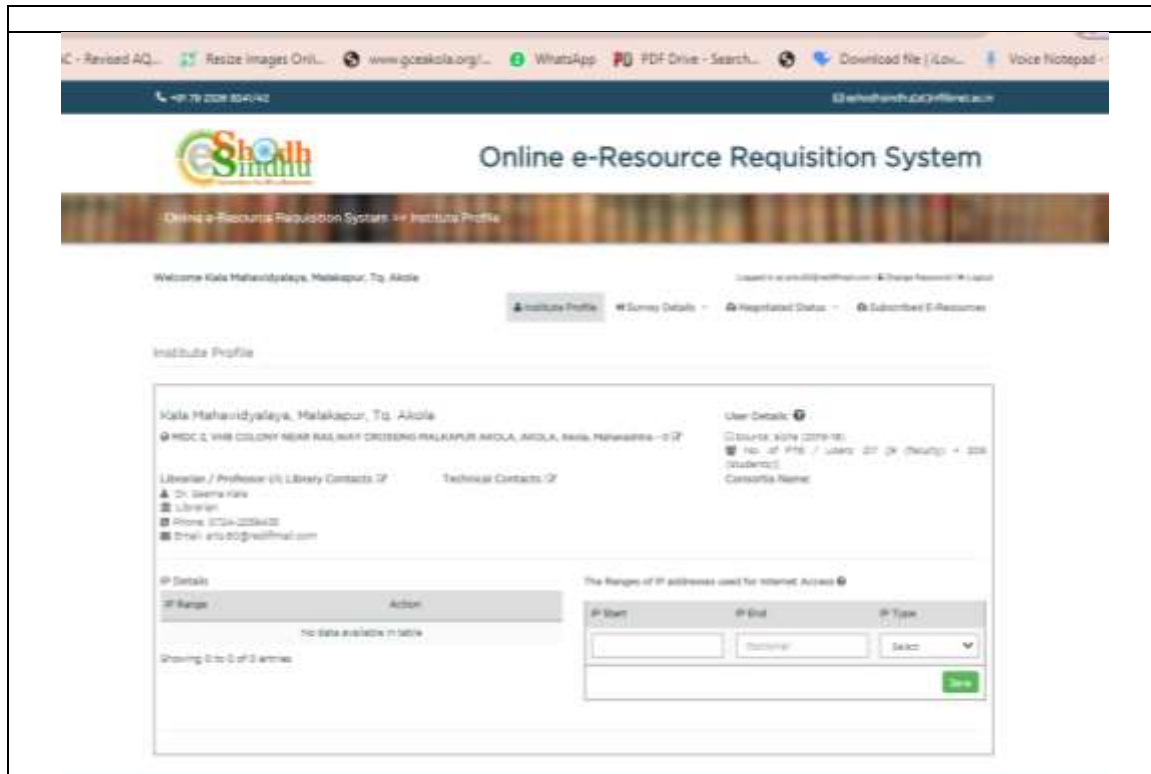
C - Revised AQ... Resize Images Onli... www.gceakola.org/... WhatsApp PDF Drive - Search... Download file | iLov... Voice Notepad -

+91 79 2326 8041/42

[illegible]

eShodh Sindhu

Online e-Resource Requisition System

Online e-Resource Requisition System >> Institute Profile

Welcome Kala Mahavidyalaya, Malakapur, Tq. Akola

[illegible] | Change Password | Logout

Institute Profile Survey Details Negotiated Status Subscribed E-Resources

Institute Profile

Kala Mahavidyalaya, Malakapur, Tq. Akola

MIDC 2, VHB COLONY NEAR RAILWAY CROSSING MALKAPUR AKOLA, AKOLA, Akola, Maharashtra - 0

User Details

Source: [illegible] (2019-18)
No. of FTE / Users: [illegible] (Faculty) + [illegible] (Students)

Librarian / Professor I/C Library Contacts

Technical Contacts

Consortia Name

Dr. Seema Kale
Librarian
Phone: 0724-2258405
Email: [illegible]@rediffmail.com

IP Details

| IP Range | Action |
|---|---|
| No data available in table | |

Showing 0 to 0 of 0 entries

The Ranges of IP addresses used for Internet Access

| IP Start | IP End | IP Type |
|---|---|---|
| | Optional | Select |

Save